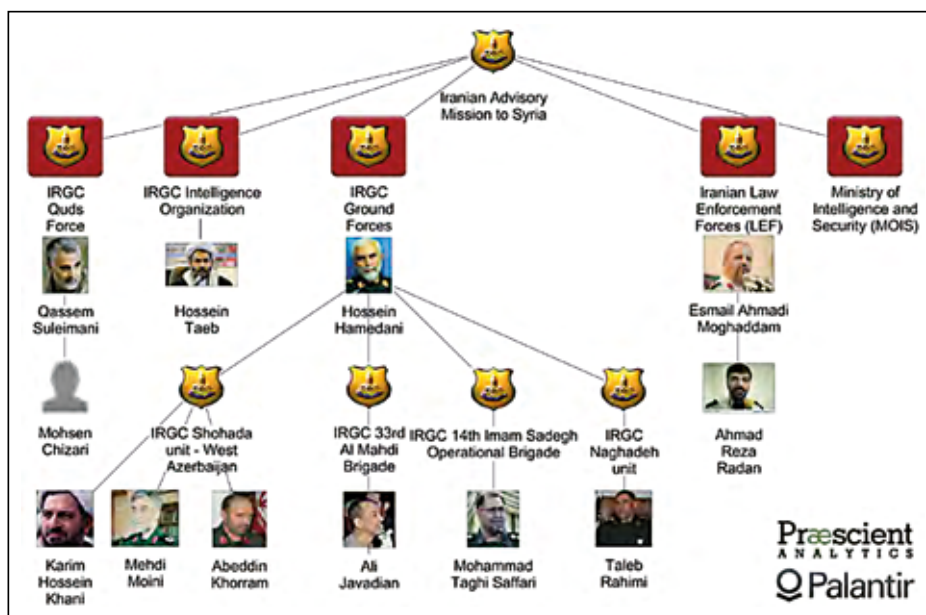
Iranian Advisory Mission to Syria

IRGC Quds Force

Qassem Suleimani

Mohsen Chizari

IRGC Intelligence Organization

Hossein Taeb

IRGC Ground Forces

Hossein Hamedani

Iranian Law Enforcement Forces (LEF)

Esmail Ahmadi Moghaddam

Ahmad Reza Radan

Ministry of Intelligence and Security (MOIS)

IRGC Shohada unit - West Azerbaijan

Karim Hossein Khani

Mehdi Moini

Abeddin Khorram

IRGC 33rd Al Mahdi Brigade

Ali Javadian

IRGC 14th Imam Sadegh Operational Brigade

Mohammad Taghi Saffari

IRGC Naghadeh unit

Taleb Rahimi

Præscient ANALYTICS

Palantir